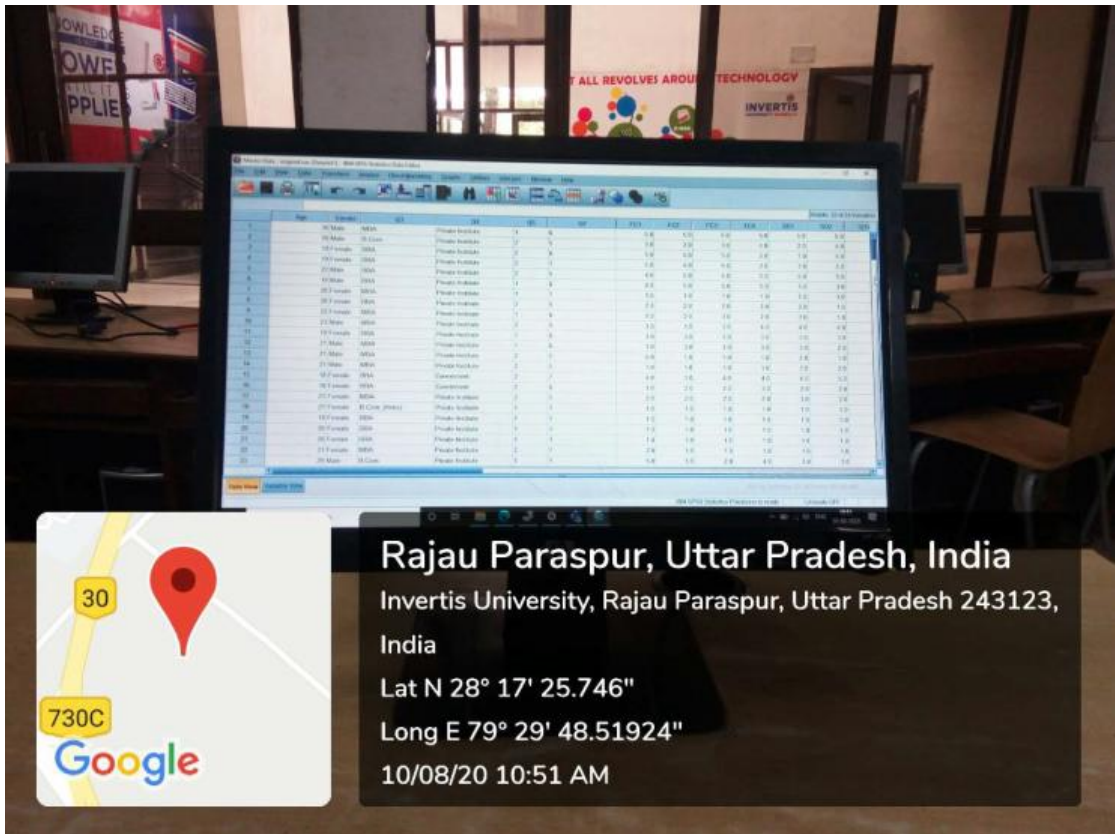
OWLEDG
OWE
PPLIE

T ALL REVOLVES AROUN TECHNOLOGY
INVERTIS

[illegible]

30
730C
Google

Rajau Paraspur, Uttar Pradesh, India
Invertis University, Rajau Paraspur, Uttar Pradesh 243123, India
Lat N 28° 17' 25.746"
Long E 79° 29' 48.51924"
10/08/20 10:51 AM